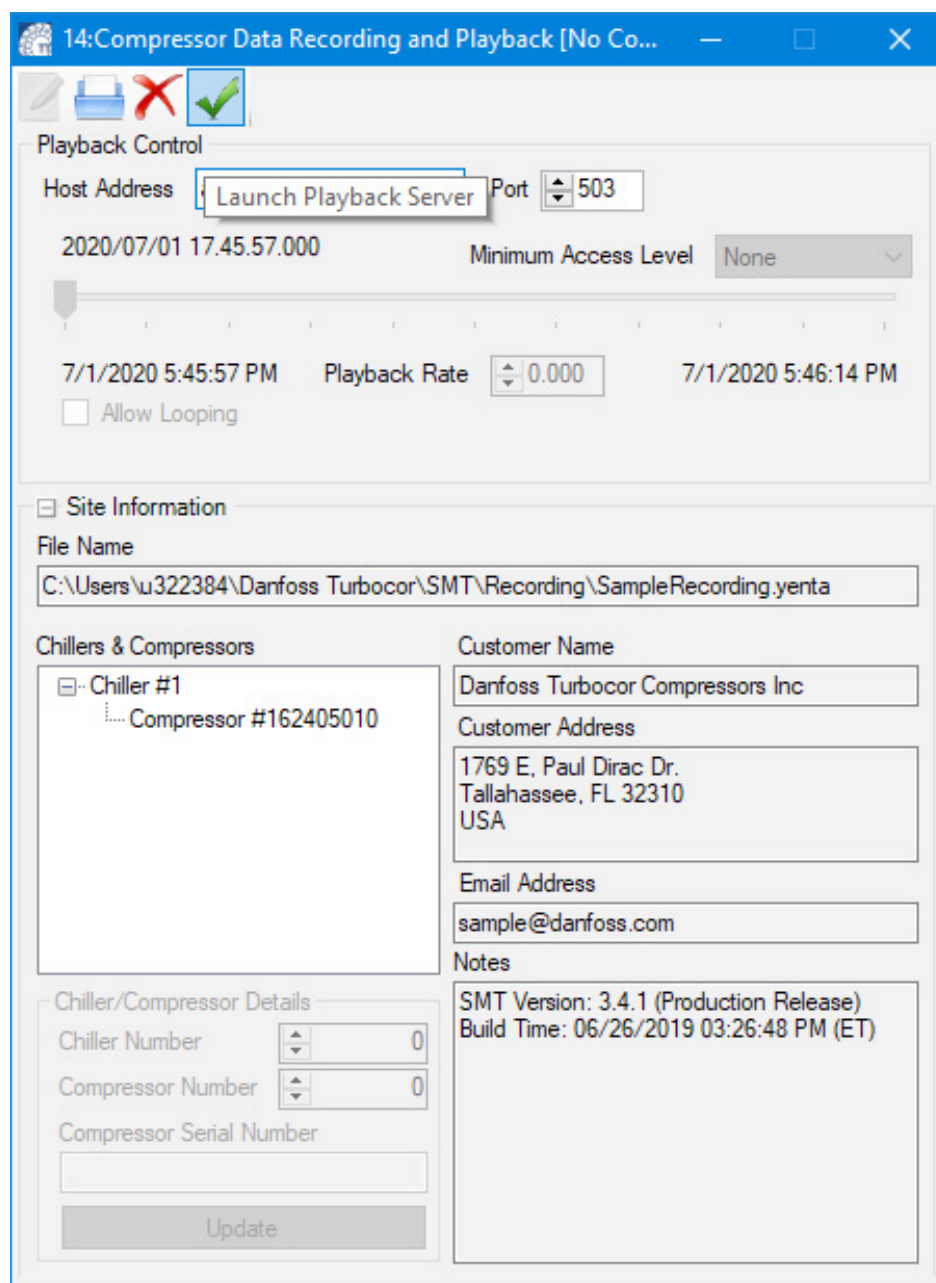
14:Compressor Data Recording and Playback [No Co...

Playback Control

Host Address

Launch Playback Server

Port 503

2020/07/01 17.45.57.000

Minimum Access Level None

7/1/2020 5:45:57 PM

Playback Rate 0.000

7/1/2020 5:46:14 PM

Allow Looping

Site Information

File Name

C:\Users\u322384\Danfoss Turbocor\SMT\Recording\SampleRecording.yenta

Chillers & Compressors

Chiller #1

Compressor #162405010

Customer Name

Danfoss Turbocor Compressors Inc

Customer Address

1769 E, Paul Dirac Dr.
Tallahassee, FL 32310
USA

Email Address

sample@danfoss.com

Notes

SMT Version: 3.4.1 (Production Release)
Build Time: 06/26/2019 03:26:48 PM (ET)

Chiller/Compressor Details

Chiller Number 0

Compressor Number 0

Compressor Serial Number

Update